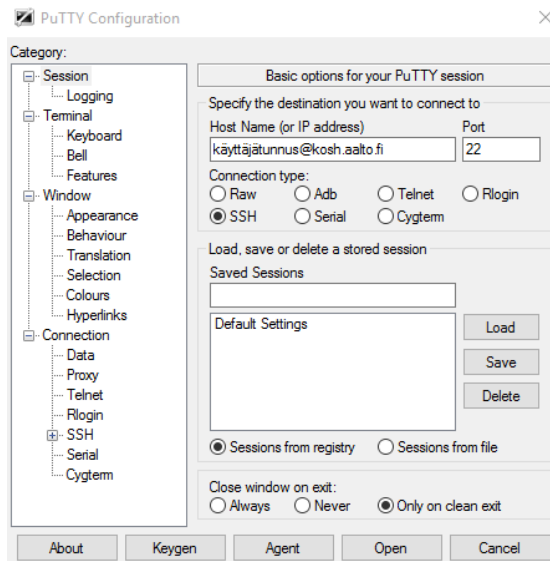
PuTTY Configuration

Category:

Session
Logging
Terminal
Keyboard
Bell
Features
Window
Appearance
Behaviour
Translation
Selection
Colours
Hyperlinks
Connection
Data
Proxy
Telnet
Rlogin
SSH
Serial
Cygterm

Basic options for your PuTTY session

Specify the destination you want to connect to

Host Name (or IP address)
käyttäjätunnus@kosh.aalto.fi

Port
22

Connection type:
Raw
Adb
Telnet
Rlogin
SSH
Serial
Cygterm

Load, save or delete a stored session

Saved Sessions

Default Settings

Load
Save
Delete

Sessions from registry
Sessions from file

Close window on exit:
Always
Never
Only on clean exit

About
Keygen
Agent
Open
Cancel